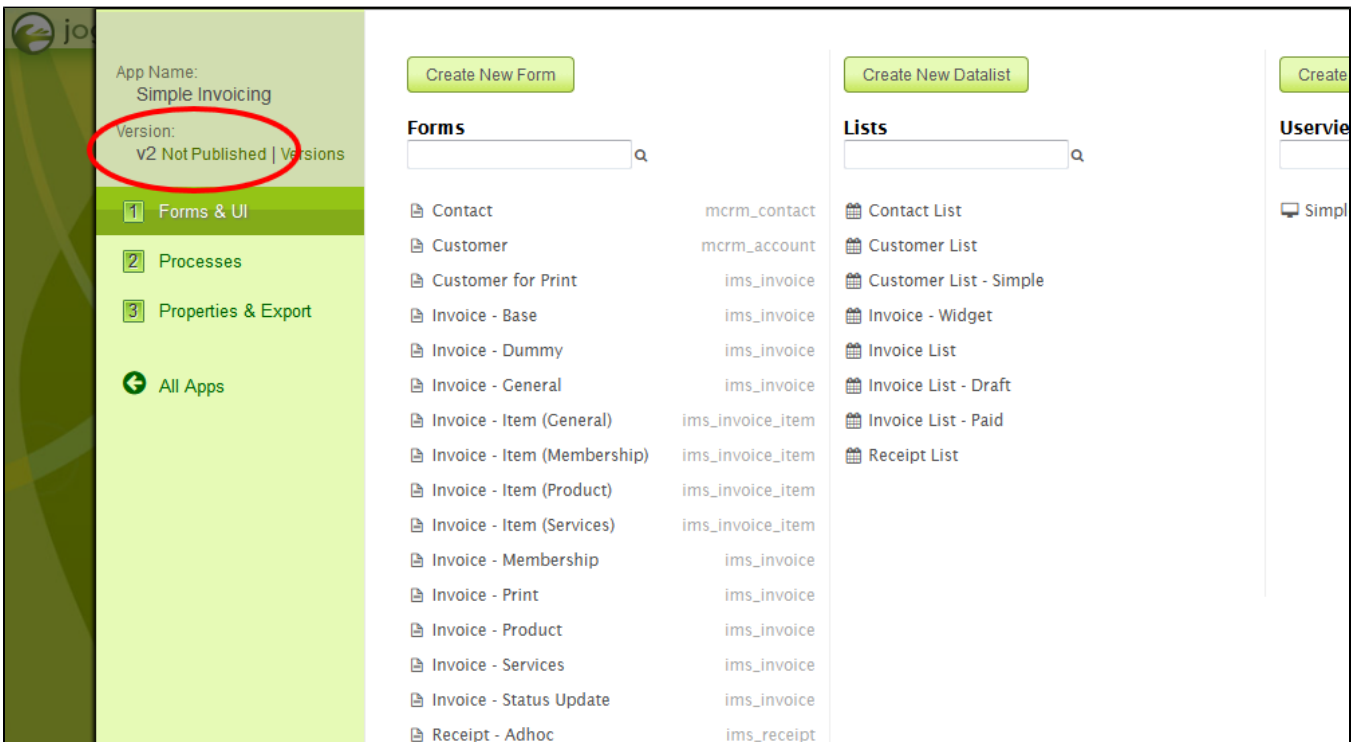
jo

App Name:
Simple Invoicing
Version:
v2 Not Published | Versions

1 Forms & UI
2 Processes
3 Properties & Export

All Apps

Create New Form

Forms

| | |
|---|---|
| Contact | mcrm_contact |
| Customer | mcrm_account |
| Customer for Print | ims_invoice |
| Invoice - Base | ims_invoice |
| Invoice - Dummy | ims_invoice |
| Invoice - General | ims_invoice |
| Invoice - Item (General) | ims_invoice_item |
| Invoice - Item (Membership) | ims_invoice_item |
| Invoice - Item (Product) | ims_invoice_item |
| Invoice - Item (Services) | ims_invoice_item |
| Invoice - Membership | ims_invoice |
| Invoice - Print | ims_invoice |
| Invoice - Product | ims_invoice |
| Invoice - Services | ims_invoice |
| Invoice - Status Update | ims_invoice |
| Receipt - Adhoc | ims_receipt |

Create New Datalist

Lists

Contact List
Customer List
Customer List - Simple
Invoice - Widget
Invoice List
Invoice List - Draft
Invoice List - Paid
Receipt List

Create

Uservie

Simpl